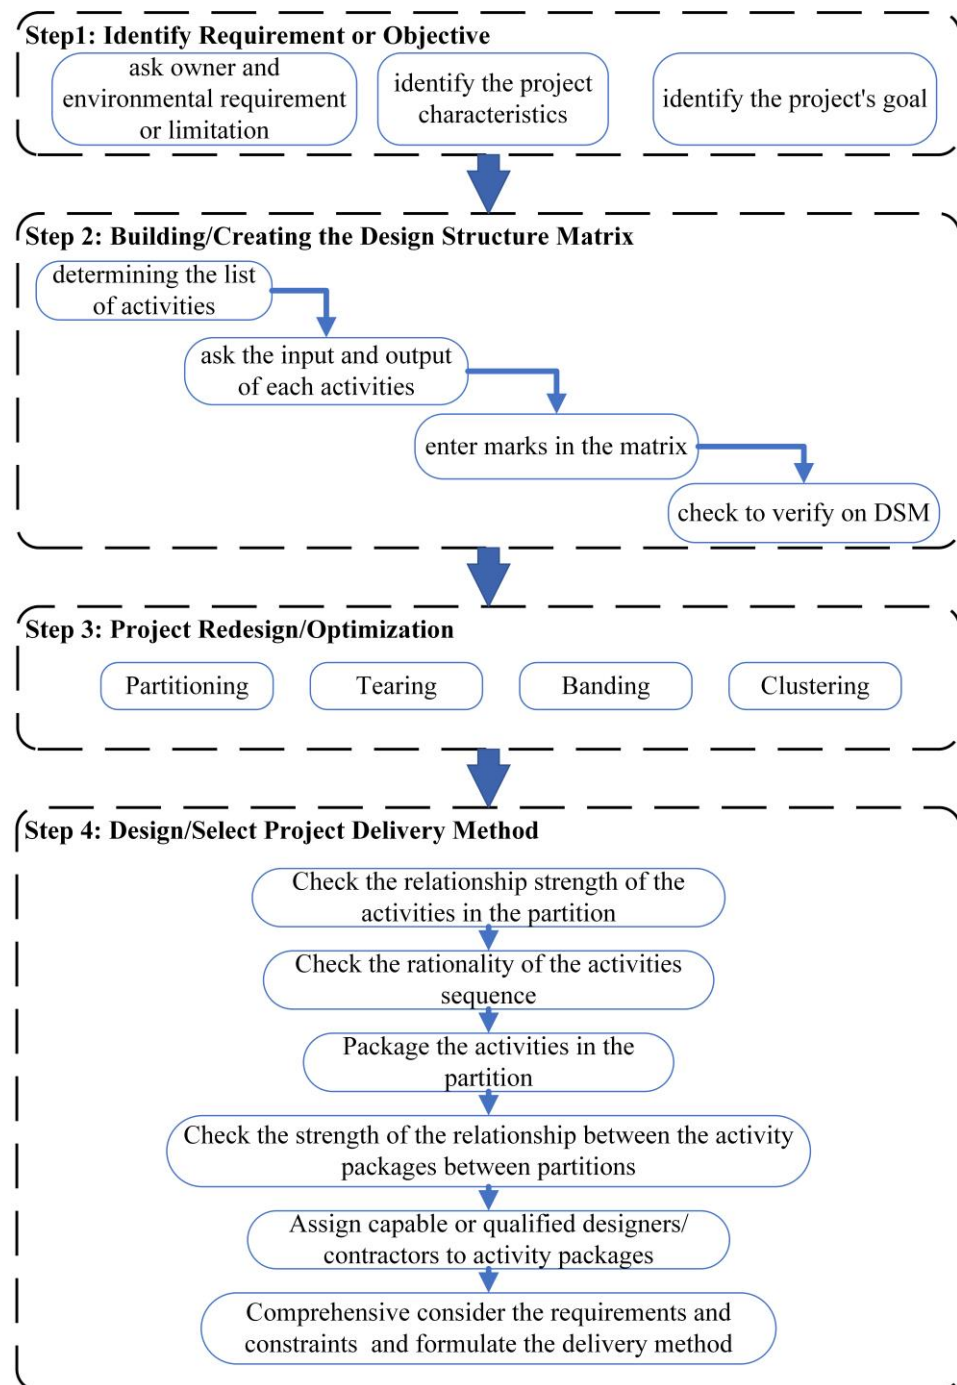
Step1: Identify Requirement or Objective

ask owner and environmental requirement or limitation

identify the project characteristics

identify the project's goal

Step 2: Building/Creating the Design Structure Matrix

determining the list of activities

ask the input and output of each activities

enter marks in the matrix

check to verify on DSM

Step 3: Project Redesign/Optimization

Partitioning

Tearing

Banding

Clustering

Step 4: Design/Select Project Delivery Method

Check the relationship strength of the activities in the partition

Check the rationality of the activities sequence

Package the activities in the partition

Check the strength of the relationship between the activity packages between partitions

Assign capable or qualified designers/ contractors to activity packages

Comprehensive consider the requirements and constraints and formulate the delivery method